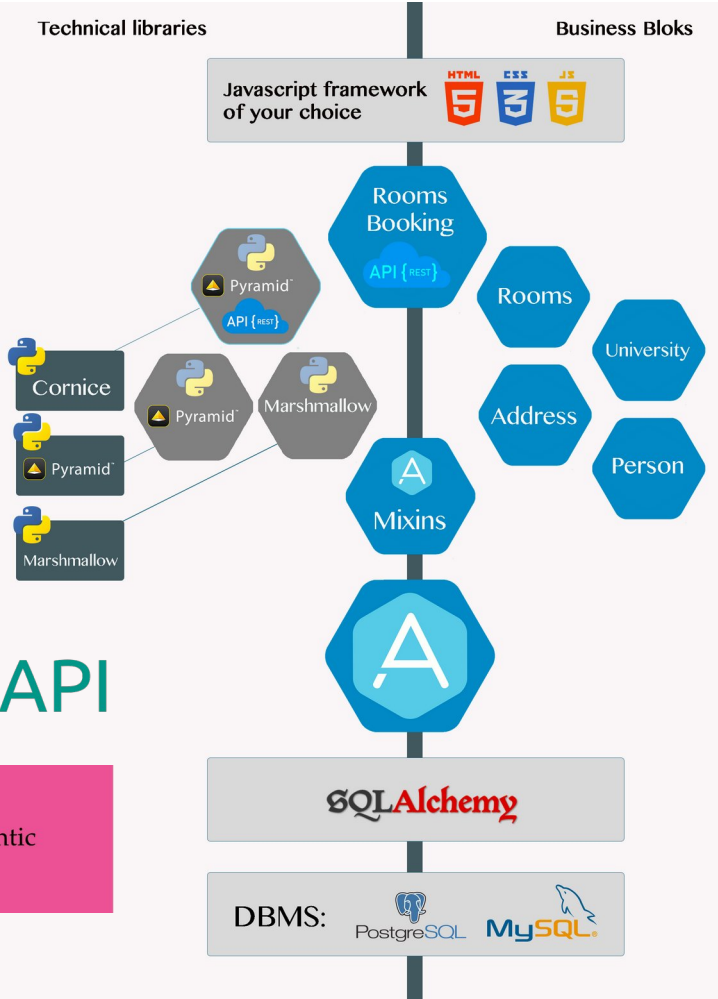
Technical libraries

Business Bloks

Javascript framework of your choice

HTML 5 CSS 3 JS

Rooms Booking

API {REST}

Pyramid

API {REST}

Rooms

University

Cornice

Pyramid

Marshmallow

Address

Pyramid

Person

Mixins

Marshmallow

API

ntic

SQLAlchemy

DBMS: PostgreSQL MySQL